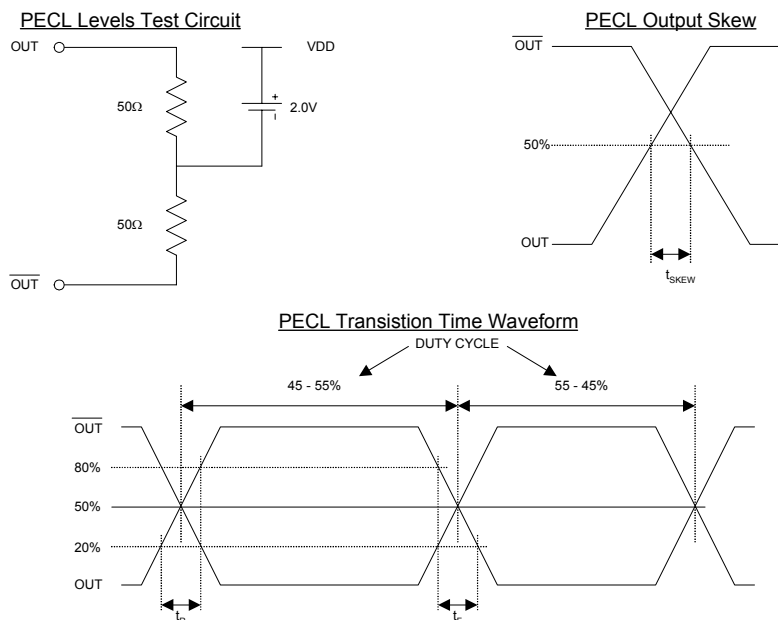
PECL Levels Test Circuit

OUT

VDD

50Ω

+

2.0V

50Ω

$\overline{OUT}$

PECL Output Skew

$\overline{OUT}$

50%

OUT

$t_{SKEW}$

PECL Transistion Time Waveform

DUTY CYCLE

45 - 55%

55 - 45%

$\overline{OUT}$

80%

50%

20%

OUT

$t_R$

$t_F$